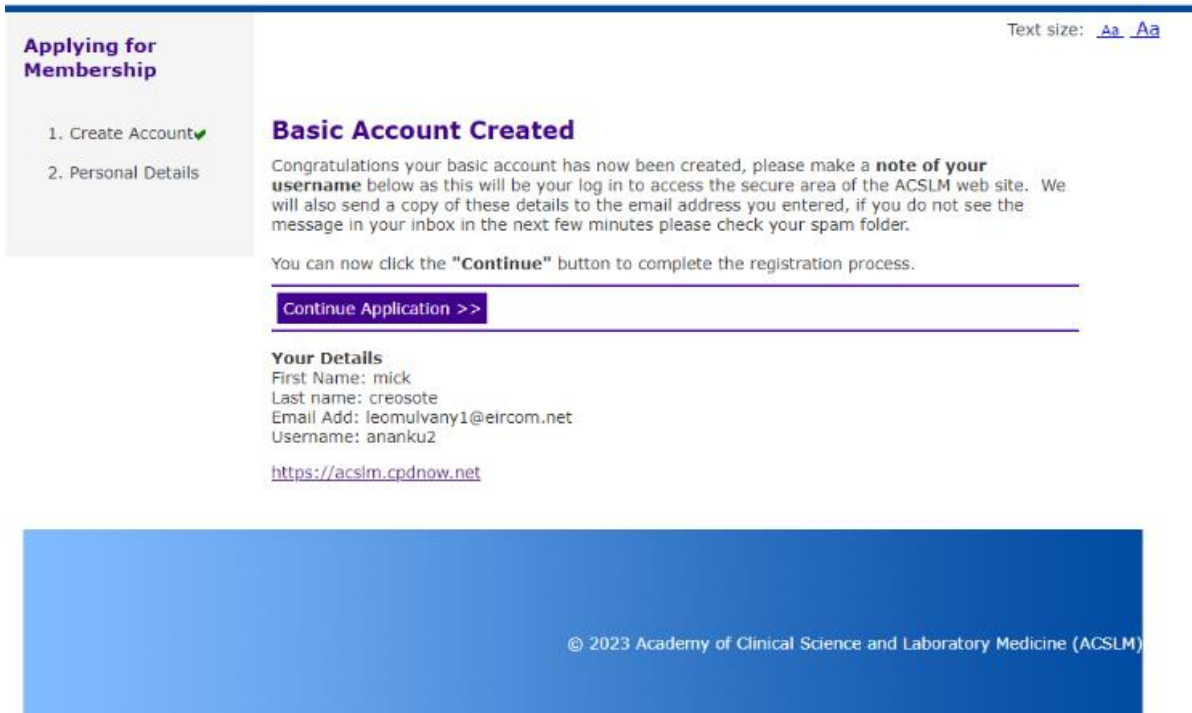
Applying for Membership

Text size: Aa Aa

1. Create Account
2. Personal Details

Basic Account Created

Congratulations your basic account has now been created, please make a **note of your username** below as this will be your log in to access the secure area of the ACSLM web site. We will also send a copy of these details to the email address you entered, if you do not see the message in your inbox in the next few minutes please check your spam folder.

You can now click the **"Continue"** button to complete the registration process.

Continue Application >>

**Your Details**
First Name: mick
Last name: creosote
Email Add: leomulvany1@eircom.net
Username: ananku2

https://acslm.cpdnow.net

© 2023 Academy of Clinical Science and Laboratory Medicine (ACSLM)